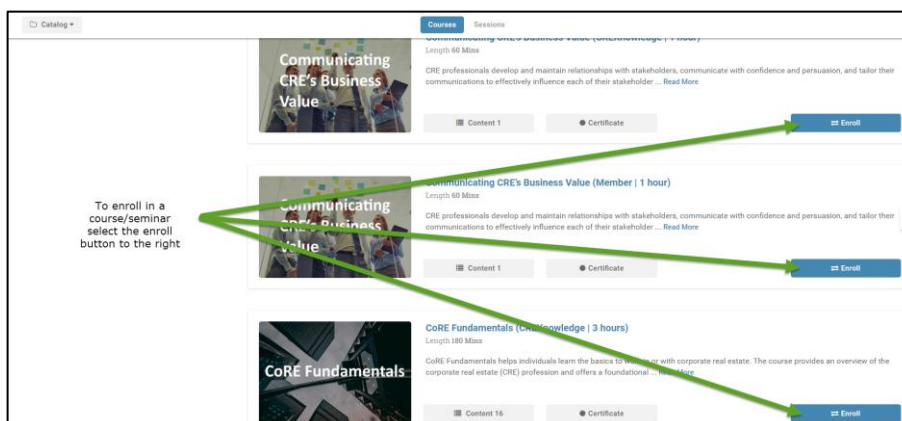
Catalog

Courses Sessions

Communicating CRE's Business Value

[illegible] (CREKnowledge | 1 hour)

Length 60 Mins

CRE professionals develop and maintain relationships with stakeholders, communicate with confidence and persuasion, and tailor their communications to effectively influence each of their stakeholder ... Read More

Content 1

Certificate

Enroll

To enroll in a course/seminar select the enroll button to the right

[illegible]municating CRE's Business Value

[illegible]municating CRE's Business Value (Member | 1 hour)

Length 60 Mins

CRE professionals develop and maintain relationships with stakeholders, communicate with confidence and persuasion, and tailor their communications to effectively influence each of their stakeholder ... Read More

Content 1

Certificate

Enroll

CoRE Fundamentals

CoRE Fundamentals (CR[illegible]nowledge | 3 hours)

Length 180 Mins

CoRE Fundamentals helps individuals learn the basics to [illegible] or with corporate real estate. The course provides an overview of the corporate real estate (CRE) profession and offers a foundational ... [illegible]More

Content 16

Certificate

Enroll